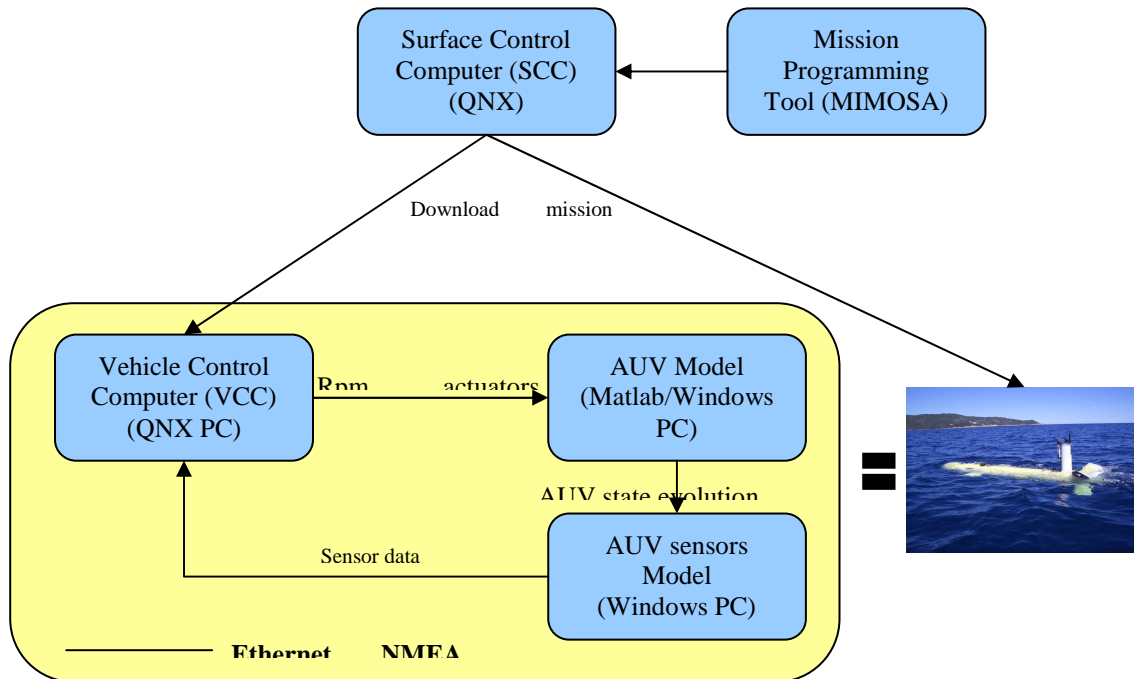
Surface Control Computer (SCC) (QNX)

Mission Programming Tool (MIMOSA)

Download mission

Vehicle Control Computer (VCC) (QNX PC)

Rpm actuators

AUV Model (Matlab/Windows PC)

AUV state evolution

AUV sensors Model (Windows PC)

Sensor data

Ethernet NMEA

=